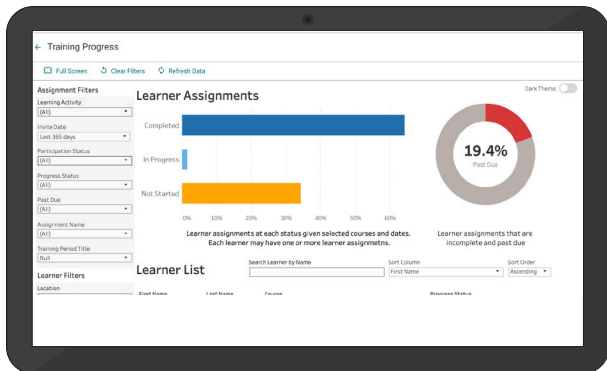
← Training Progress

Full Screen Clear Filters Refresh Data

Dark Theme

Assignment Filters

Learning Activity
(All)

Invite Date
Last 365 days

Participation Status
(All)

Progress Status
(All)

Past Due
(All)

Assignment Name
(All)

Training Period Title
Null

Learner Filters

Location

Learner Assignments

Completed

In Progress

Not Started

0% 10% 20% 30% 40% 50% 60%

Learner assignments at each status given selected courses and dates. Each learner may have one or more learner assignmetns.

19.4%
Past Due

Learner assignments that are incomplete and past due

Learner List

Search Learner by Name

Sort Column
First Name

Sort Order
Ascending

First Name Last Name Course Progress Status